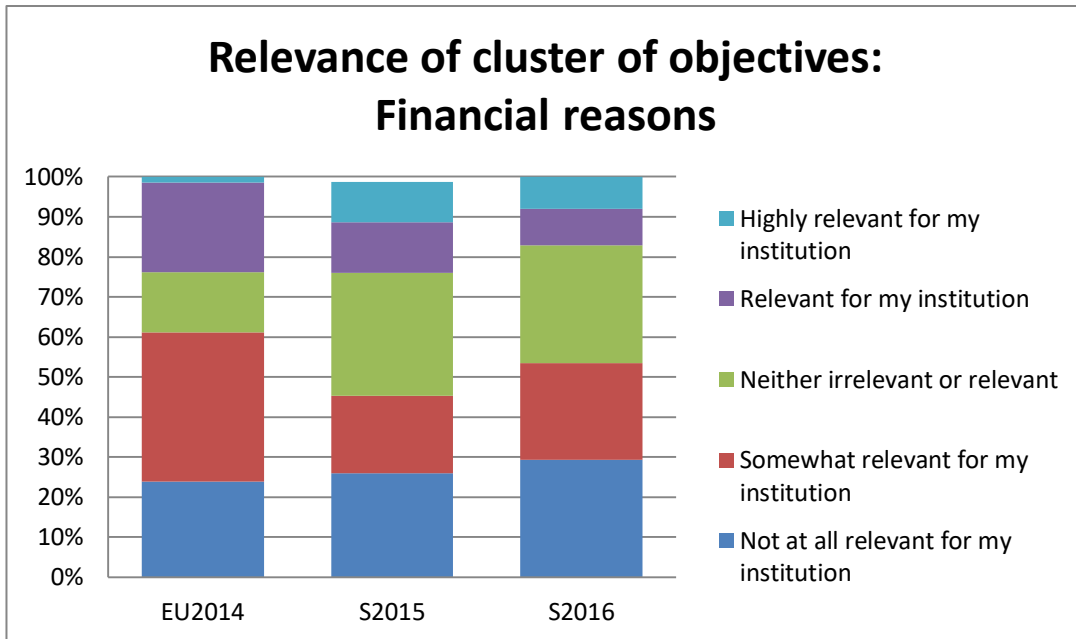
Relevance of cluster of objectives: Financial reasons

100%
90%
80%
70%
60%
50%
40%
30%
20%
10%
0%

EU2014
S2015
S2016

Highly relevant for my institution
Relevant for my institution
Neither irrelevant or relevant
Somewhat relevant for my institution
Not at all relevant for my institution